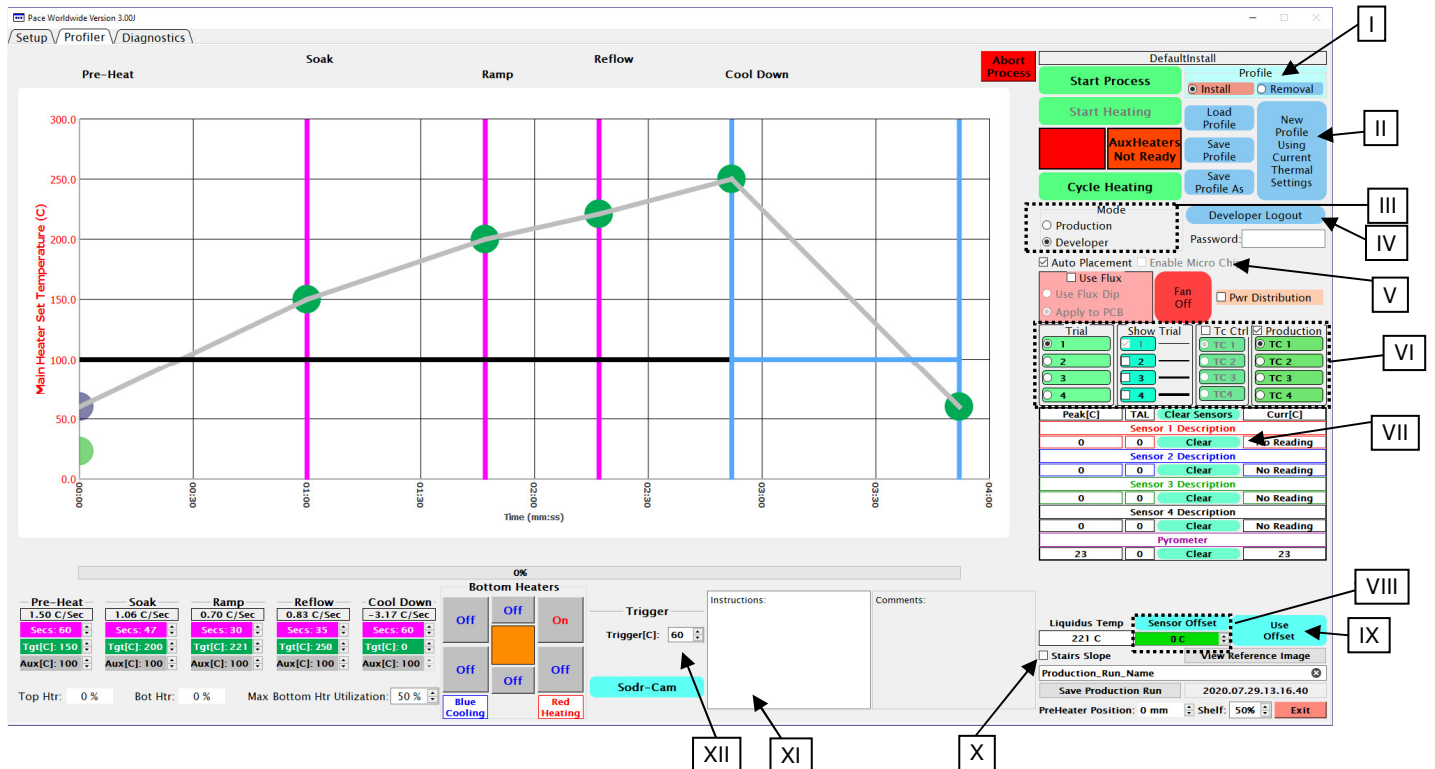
Pace Worldwide Version 3.00J

Setup Profiler Diagnostics

Pre-Heat Soak Ramp Reflow Cool Down

Abort Process

Main Heater Set Temperature (C)

300.0
250.0
200.0
150.0
100.0
50.0
0.0

00:00 00:30 01:00 01:30 02:00 02:30 03:00 03:30 04:00

Time (mm:ss)

0%

DefaultInstall

Start Process

Profile
Install Removal

Start Heating

Load Profile

Save Profile

New Profile Using Current Thermal Settings

AuxHeaters Not Ready

Cycle Heating

Save Profile As

Mode
Production
Developer

Developer Logout

Password:

Auto Placement Enable Micro Chip

Use Flux
Use Flux Dip
Apply to PCB

Fan Off

Pwr Distribution

| Trial | Show Trial | Tc Ctrl | Production |
|---|---|---|---|
| 1 | 1 | TC 1 | TC 1 |
| 2 | 2 | TC 2 | TC 2 |
| 3 | 3 | TC 3 | TC 3 |
| 4 | 4 | TC4 | TC 4 |

| Peak[C] | TAL | Clear Sensors | Curr[C] |
|---|---|---|---|
| Sensor 1 Description | | | |
| 0 | 0 | Clear | No Reading |
| Sensor 2 Description | | | |
| 0 | 0 | Clear | No Reading |
| Sensor 3 Description | | | |
| 0 | 0 | Clear | No Reading |
| Sensor 4 Description | | | |
| 0 | 0 | Clear | No Reading |
| Pyrometer | | | |
| 23 | 0 | Clear | 23 |

| Pre-Heat | Soak | Ramp | Reflow | Cool Down |
|---|---|---|---|---|
| 1.50 C/Sec | 1.06 C/Sec | 0.70 C/Sec | 0.83 C/Sec | -3.17 C/Sec |
| Secs: 60 | Secs: 47 | Secs: 30 | Secs: 35 | Secs: 60 |
| Tgt[C]: 150 | Tgt[C]: 200 | Tgt[C]: 221 | Tgt[C]: 250 | Tgt[C]: 0 |
| Aux[C]: 100 | Aux[C]: 100 | Aux[C]: 100 | Aux[C]: 100 | Aux[C]: 100 |

Bottom Heaters
Off Off On
Off Off Off
Blue Cooling Red Heating

Trigger
Trigger[C]: 60

Sodr-Cam

Instructions:

Comments:

Top Htr: 0 % Bot Htr: 0 % Max Bottom Htr Utilization: 50 %

Liquidus Temp 221 C
Sensor Offset 0 C
Use Offset
Stairs Slope
View Reference Image
Production_Run_Name
Save Production Run
2020.07.29.13.16.40
PreHeater Position: 0 mm Shelf: 50% Exit

I II III IV V VI VII VIII IX X XI XII